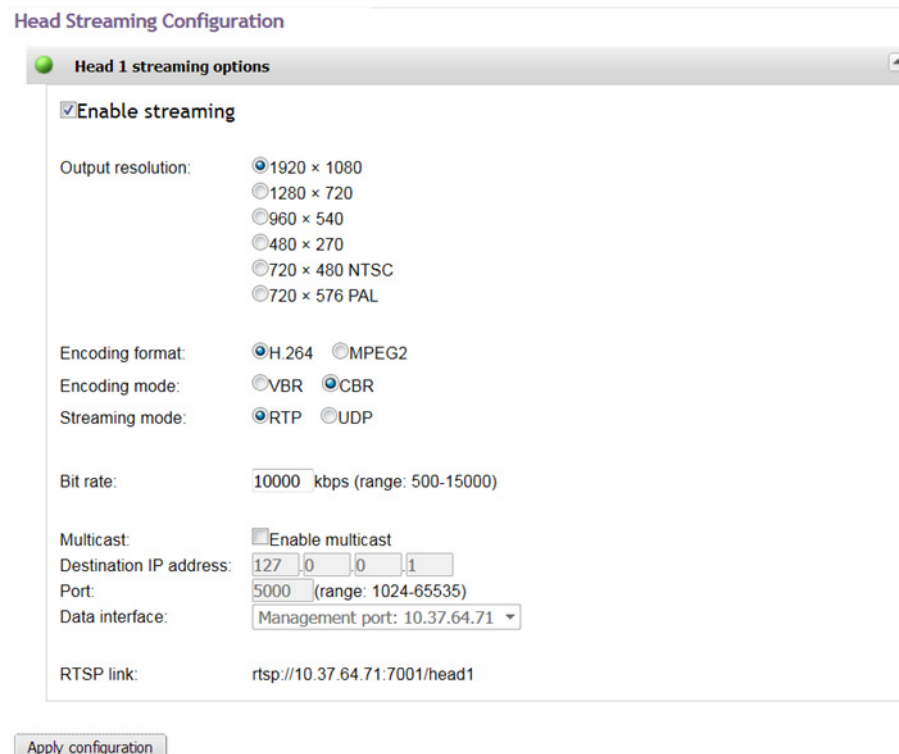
Head Streaming Configuration

Head 1 streaming options

Enable streaming

Output resolution: 1920 × 1080
1280 × 720
960 × 540
480 × 270
720 × 480 NTSC
720 × 576 PAL

Encoding format: H.264 MPEG2
Encoding mode: VBR CBR
Streaming mode: RTP UDP

Bit rate: 10000 kbps (range: 500-15000)

Multicast: Enable multicast
Destination IP address: 127 .0 .0 .1
Port: 5000 (range: 1024-65535)
Data interface: Management port: 10.37.64.71

RTSP link: rtsp://10.37.64.71:7001/head1

Apply configuration